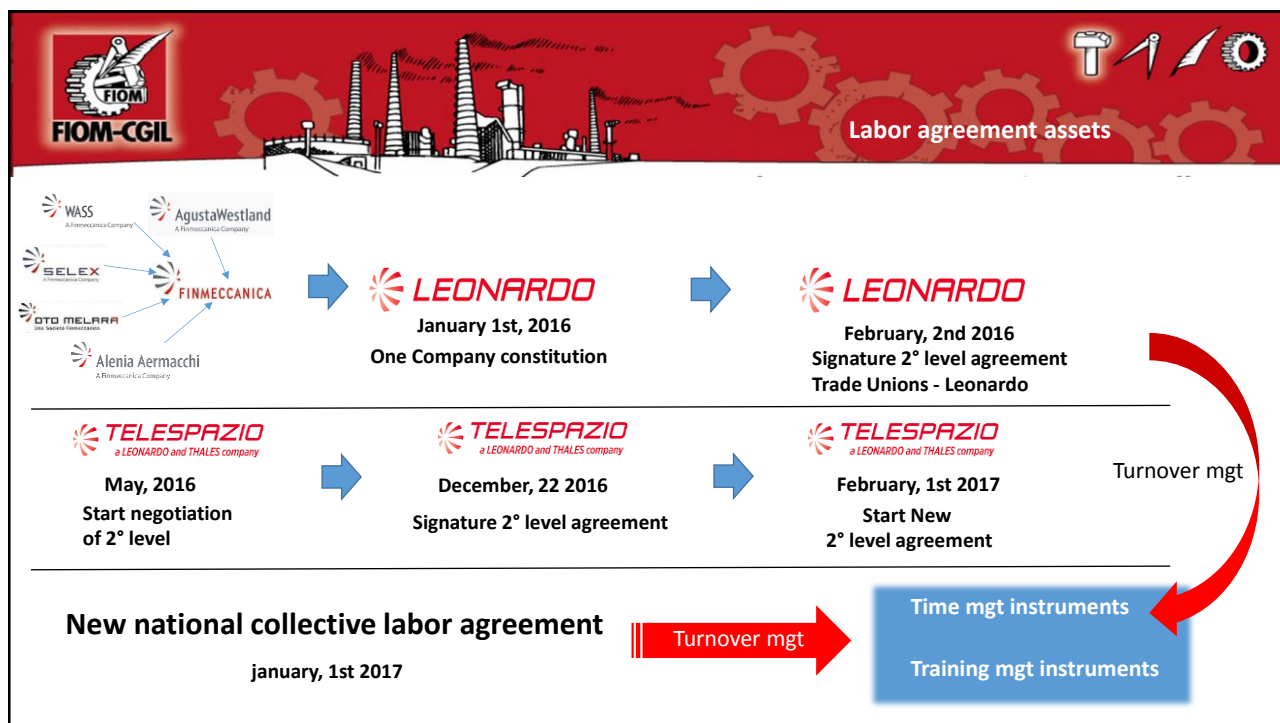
FIOM
FIOM-CGIL

Labor agreement assets

WASS
A Finmeccanica Company

AgustaWestland
A Finmeccanica Company

SELEX
A Finmeccanica Company

OTO MELARA
Una Società Finmeccanica

Alenia Aermacchi
A Finmeccanica Company

FINMECCANICA

LEONARDO
January 1st, 2016
One Company constitution

LEONARDO
February, 2nd 2016
Signature 2° level agreement
Trade Unions - Leonardo

TELESPAZIO
a LEONARDO and THALES company
May, 2016
Start negotiation of 2° level

TELESPAZIO
a LEONARDO and THALES company
December, 22 2016
Signature 2° level agreement

TELESPAZIO
a LEONARDO and THALES company
February, 1st 2017
Start New 2° level agreement

Turnover mgt

New national collective labor agreement
january, 1st 2017

Turnover mgt

Time mgt instruments

Training mgt instruments